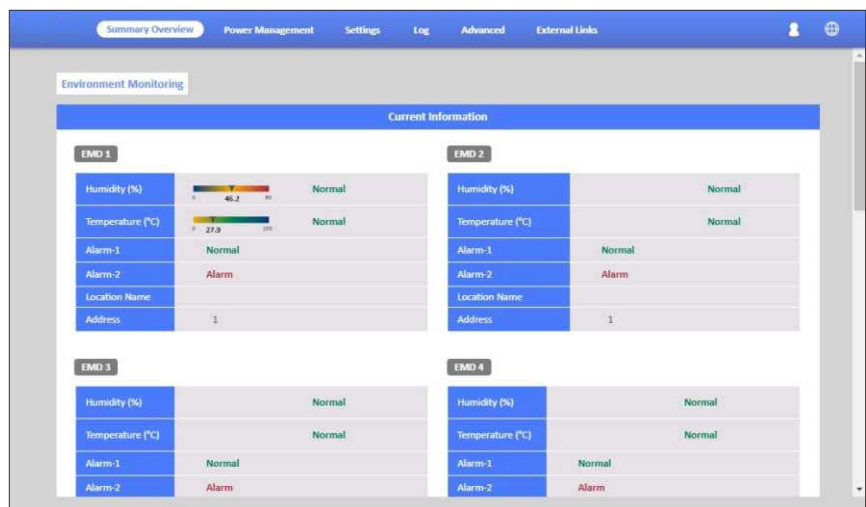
Summary Overview Power Management Settings Log Advanced External Links

Environment Monitoring

Current Information

EMD 1

| Humidity (%) | 0 46.2 90 | Normal |
|---|---|---|
| Temperature (°C) | 0 27.9 100 | Normal |
| Alarm-1 | Normal | |
| Alarm-2 | Alarm | |
| Location Name | | |
| Address | 1 | |

EMD 2

| Humidity (%) | Normal |
|---|---|
| Temperature (°C) | Normal |
| Alarm-1 | Normal |
| Alarm-2 | Alarm |
| Location Name | |
| Address | 1 |

EMD 3

| Humidity (%) | Normal |
|---|---|
| Temperature (°C) | Normal |
| Alarm-1 | Normal |
| Alarm-2 | Alarm |

EMD 4

| Humidity (%) | Normal |
|---|---|
| Temperature (°C) | Normal |
| Alarm-1 | Normal |
| Alarm-2 | Alarm |